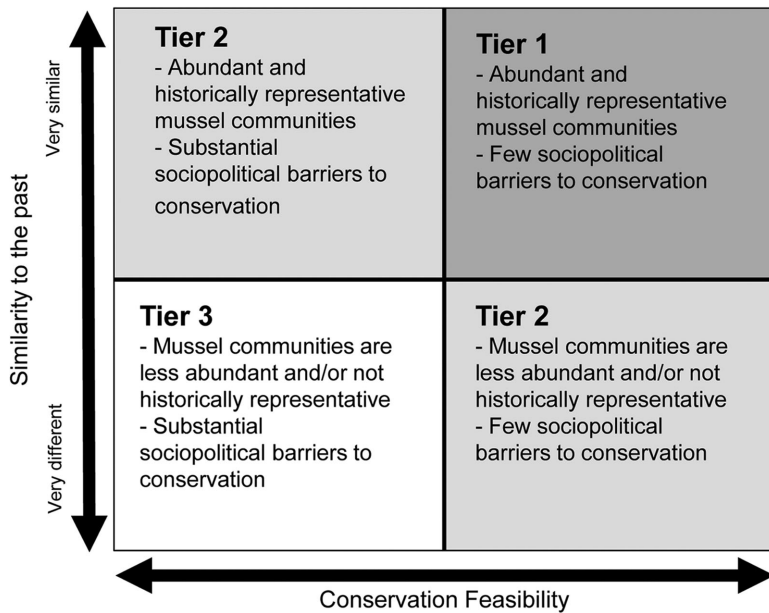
Similarity to the past

Very similar

Very different

Tier 2
- Abundant and historically representative mussel communities
- Substantial sociopolitical barriers to conservation

Tier 1
- Abundant and historically representative mussel communities
- Few sociopolitical barriers to conservation

Tier 3
- Mussel communities are less abundant and/or not historically representative
- Substantial sociopolitical barriers to conservation

Tier 2
- Mussel communities are less abundant and/or not historically representative
- Few sociopolitical barriers to conservation

Conservation Feasibility